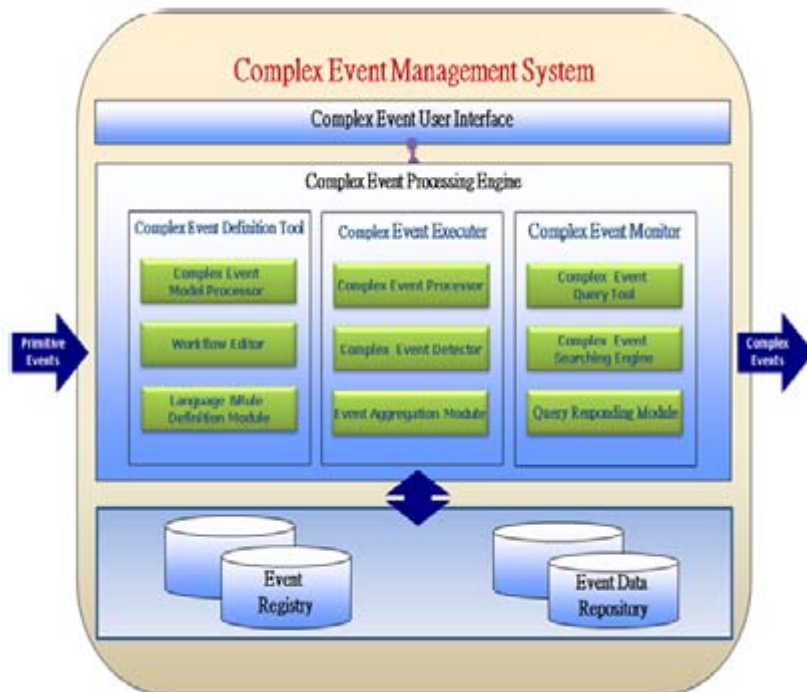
Complex Event Management System

Complex Event User Interface

Complex Event Processing Engine

Complex Event Definition Tool

Complex Event Model Processor

Workflow Editor

Language &Rule Definition Module

Complex Event Executer

Complex Event Processor

Complex Event Detector

Event Aggregation Module

Complex Event Monitor

Complex Event Query Tool

Complex Event Searching Engine

Query Responding Module

Primitive Events

Complex Events

Event Registry

Event Data Repository